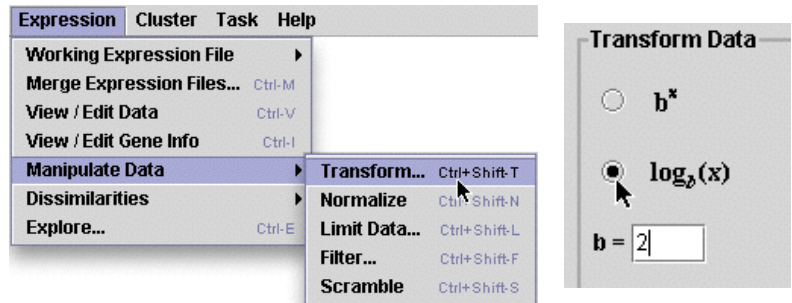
Expression Cluster Task Help
Working Expression File
Merge Expression Files... Ctrl-M
View / Edit Data Ctrl-V
View / Edit Gene Info Ctrl-I
Manipulate Data
Dissimilarities
Explore... Ctrl-E

Transform... Ctrl+Shift-T
Normalize Ctrl+Shift-N
Limit Data... Ctrl+Shift-L
Filter... Ctrl+Shift-F
Scramble Ctrl+Shift-S

Transform Data
$b^x$
$\log_b(x)$
b = 2